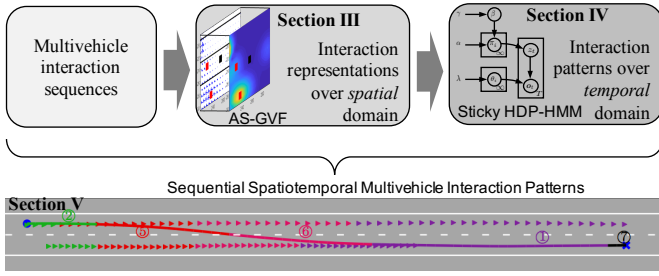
Multivehicle interaction sequences

Section III

Interaction representations over *spatial* domain

AS-GVF

Section IV

Interaction patterns over *temporal* domain

Sticky HDP-HMM

Sequential Spatiotemporal Multivehicle Interaction Patterns

Section V

②

⑤

⑥

①

⑦